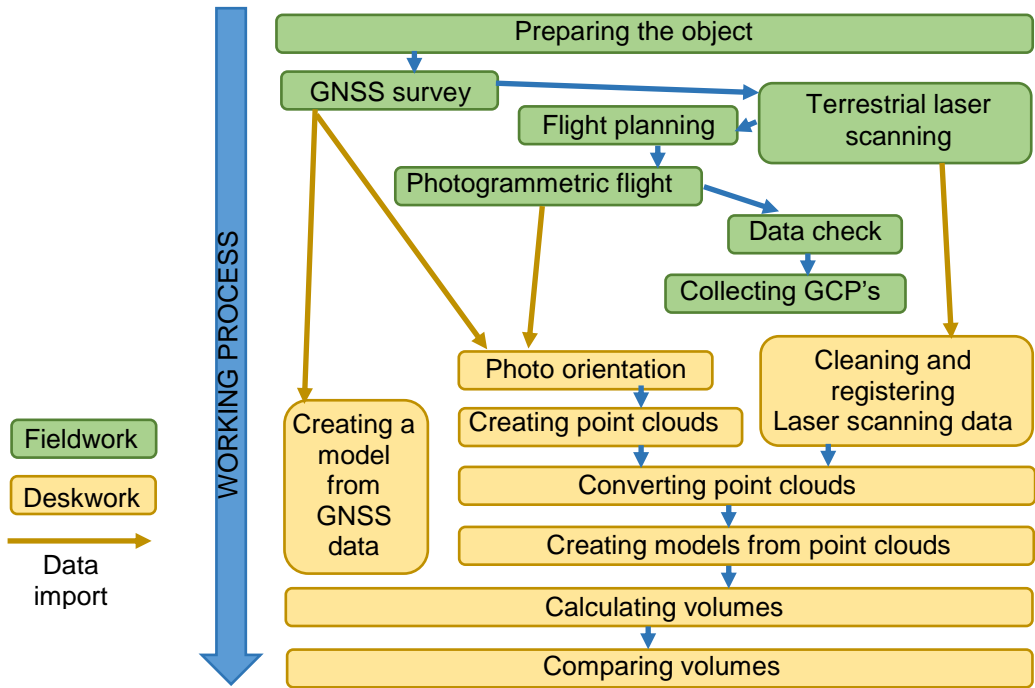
WORKING PROCESS

Preparing the object

GNSS survey

Terrestrial laser scanning

Flight planning

Photogrammetric flight

Data check

Collecting GCP’s

Photo orientation

Cleaning and registering Laser scanning data

Creating point clouds

Creating a model from GNSS data

Converting point clouds

Creating models from point clouds

Calculating volumes

Comparing volumes

Fieldwork

Deskwork

Data import